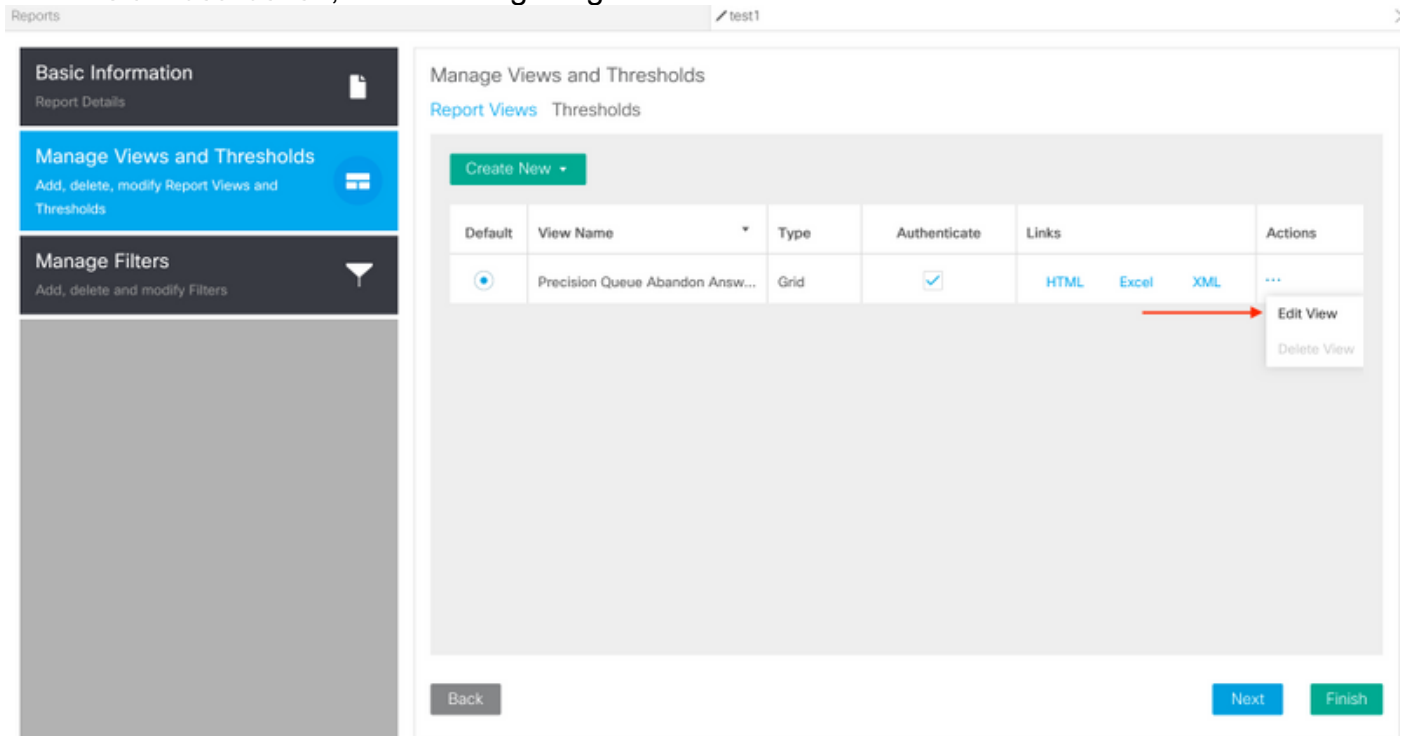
Reports

test1

Basic Information
Report Details

Manage Views and Thresholds
Add, delete, modify Report Views and Thresholds

Manage Filters
Add, delete and modify Filters

Manage Views and Thresholds

Report Views Thresholds

Create New

| Default | View Name | Type | Authenticate | Links | Actions |
|---|---|---|---|---|---|
| ◉ | Precision Queue Abandon Answ... | Grid | ✓ | HTML Excel XML | ... |

Edit View
Delete View

Back

Next

Finish